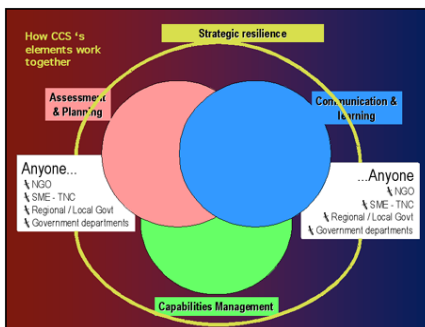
How CCS 's elements work together

Strategic resilience

Assessment & Planning

Communication & Learning

Anyone...
NGO
SME - TNC
Regional / Local Govt
Government departments

...Anyone
NGO
SME - TNC
Regional / Local Govt
Government departments

Capabilities Management